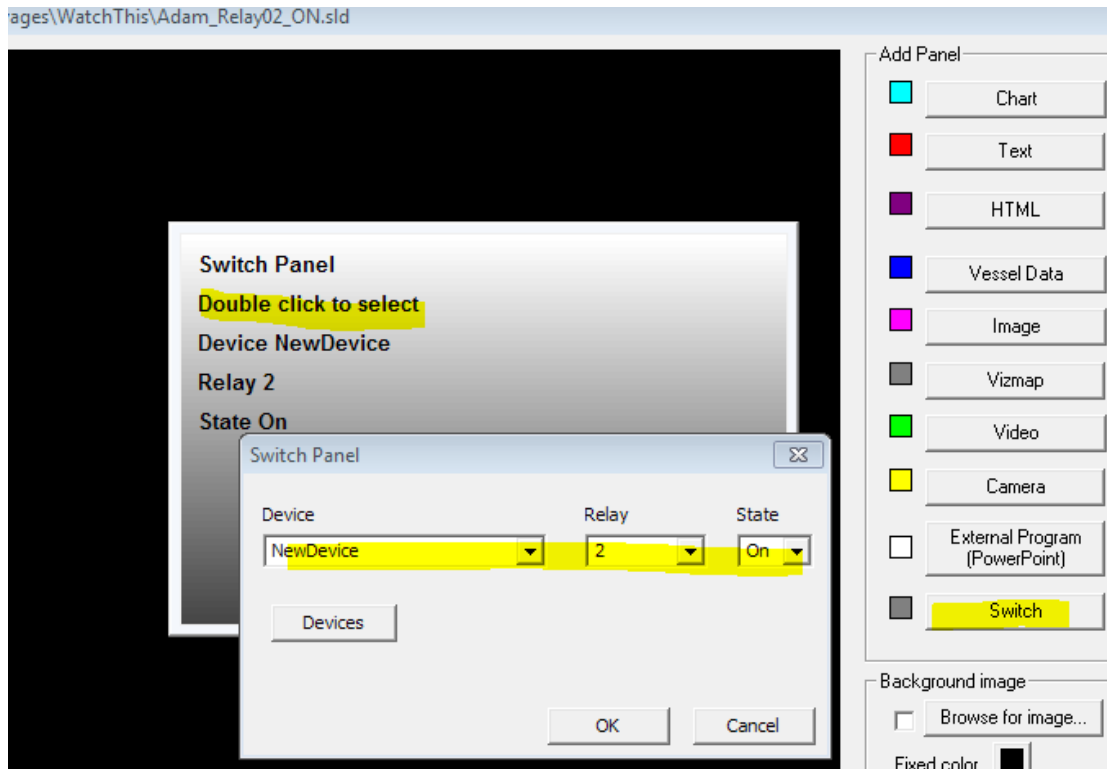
rages\WatchThis\Adam_Relay02_ON.sld

Switch Panel
Double click to select
Device NewDevice
Relay 2
State On

Switch Panel

Device
NewDevice
Relay
2
State
On
Devices
OK
Cancel

Add Panel
Chart
Text
HTML
Vessel Data
Image
Vizmap
Video
Camera
External Program (PowerPoint)
Switch

Background image
Browse for image...
Fixed color